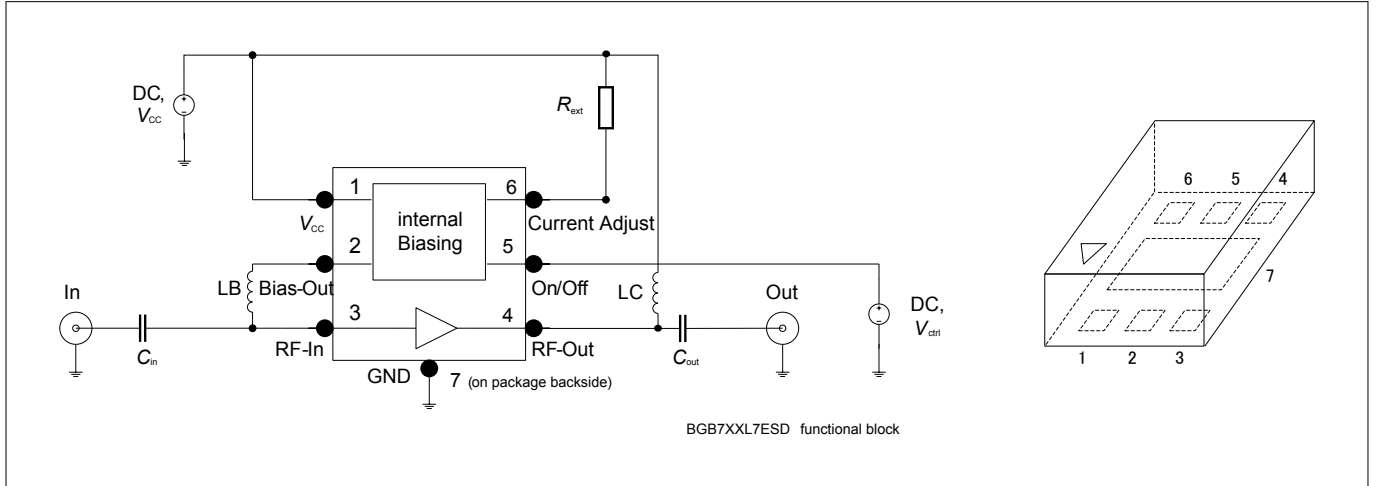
DC, $V_{CC}$

$R_{ext}$

1
6
internal Biasing
$V_{CC}$
Current Adjust
2
5
LB
Bias-Out
On/Off
LC
In
3
4
Out
DC, $V_{ctrl}$
$C_{in}$
RF-In
RF-Out
$C_{out}$
GND
7 (on package backside)

BGB7XXL7ESD functional block

6 5 4
7
1 2 3